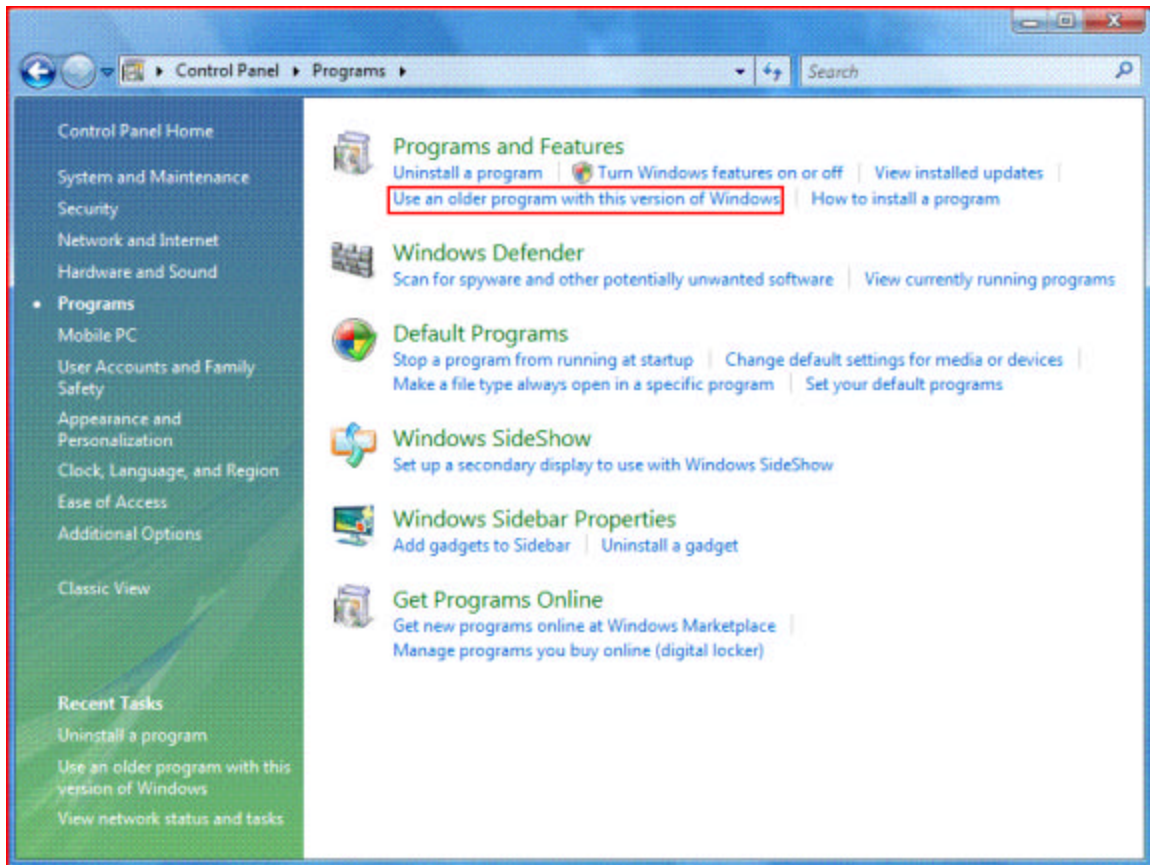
Control Panel ▸ Programs ▸

Search

Control Panel Home

System and Maintenance

Security

Network and Internet

Hardware and Sound

Programs

Mobile PC

User Accounts and Family Safety

Appearance and Personalization

Clock, Language, and Region

Ease of Access

Additional Options

Classic View

Recent Tasks

Uninstall a program

Use an older program with this version of Windows

View network status and tasks

Programs and Features

Uninstall a program | Turn Windows features on or off | View installed updates | Use an older program with this version of Windows | How to install a program

Windows Defender

Scan for spyware and other potentially unwanted software | View currently running programs

Default Programs

Stop a program from running at startup | Change default settings for media or devices | Make a file type always open in a specific program | Set your default programs

Windows SideShow

Set up a secondary display to use with Windows SideShow

Windows Sidebar Properties

Add gadgets to Sidebar | Uninstall a gadget

Get Programs Online

Get new programs online at Windows Marketplace | Manage programs you buy online (digital locker)